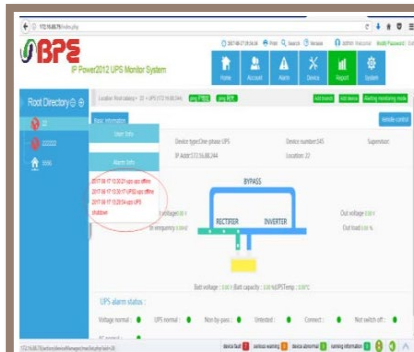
172.16.88.79/index.php

BPE
IP Power2012 UPS Monitor System

2017-08-17 18:14:34 Print Search Version admin Modify Password Exit

Home Account Alarm Device Report System

Root Directory

22

Location: Root directory > 22 > UPS (172.16.88.244)

Basic information

Add board Add device Alerting monitoring mode

Remote control

User Info

Alarm Info

2017-08-17 10:30:21 ups ups offline
2017-08-17 10:30:17 UPS2 ups offline
2017-08-17 10:28:54 ups UPS shutdown

Device type:One phase UPS
IP Addr:172.16.88.244

Device number:045
Location: 22

Supervisor:

BYPASS

In voltage:0.0 V
In frequency:0.0 HZ

RECTIFIER

INVERTER

Out voltage:0.0 V
Out load:0.0 %

Batt voltage: 0.00 V Batt capacity: 0.00 % UPSTemp: 0.00℃

UPS alarm status :

Voltage normal : UPS normal : Non by pass : Unlocked : Connect : Not switch off :

device fault 1 serious warning 0 device abnormal 0 warning information 0